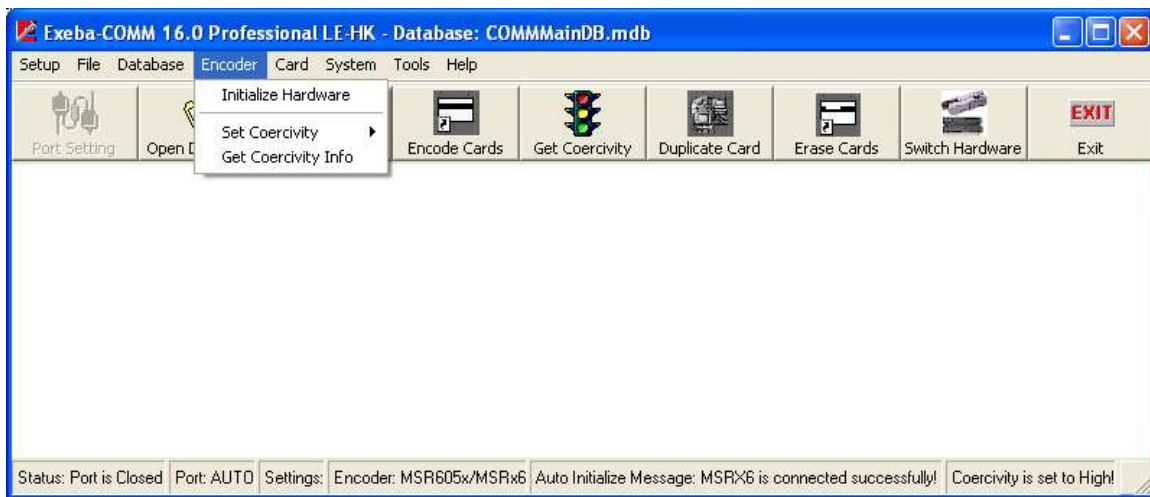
Exeba-COMM 16.0 Professional LE-HK - Database: COMMMainDB.mdb

Setup File Database Encoder Card System Tools Help

Initialize Hardware
Set Coercivity
Get Coercivity Info

Port Setting Open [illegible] Encode Cards Get Coercivity Duplicate Card Erase Cards Switch Hardware EXIT Exit

Status: Port is Closed | Port: AUTO | Settings: | Encoder: MSR605x/MSRx6 | Auto Initialize Message: MSRX6 is connected successfully! | Coercivity is set to High!